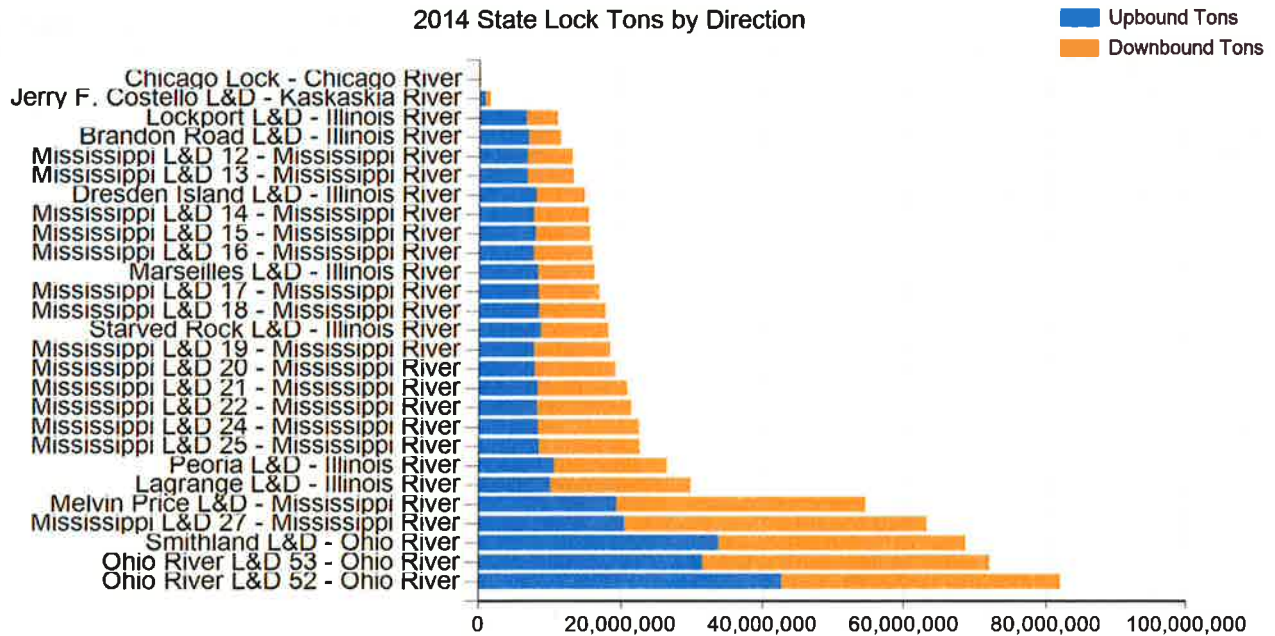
2014 State Lock Tons by Direction

Upbound Tons
Downbound Tons

Chicago Lock - Chicago River
Jerry F. Costello L&D - Kaskaskia River
Lockport L&D - Illinois River
Brandon Road L&D - Illinois River
Mississippi L&D 12 - Mississippi River
Mississippi L&D 13 - Mississippi River
Dresden Island L&D - Illinois River
Mississippi L&D 14 - Mississippi River
Mississippi L&D 15 - Mississippi River
Mississippi L&D 16 - Mississippi River
Marseilles L&D - Illinois River
Mississippi L&D 17 - Mississippi River
Mississippi L&D 18 - Mississippi River
Starved Rock L&D - Illinois River
Mississippi L&D 19 - Mississippi River
Mississippi L&D 20 - Mississippi River
Mississippi L&D 21 - Mississippi River
Mississippi L&D 22 - Mississippi River
Mississippi L&D 24 - Mississippi River
Mississippi L&D 25 - Mississippi River
Peoria L&D - Illinois River
Lagrange L&D - Illinois River
Melvin Price L&D - Mississippi River
Mississippi L&D 27 - Mississippi River
Smithland L&D - Ohio River
Ohio River L&D 53 - Ohio River
Ohio River L&D 52 - Ohio River

0
20,000,000
40,000,000
60,000,000
80,000,000
100,000,000